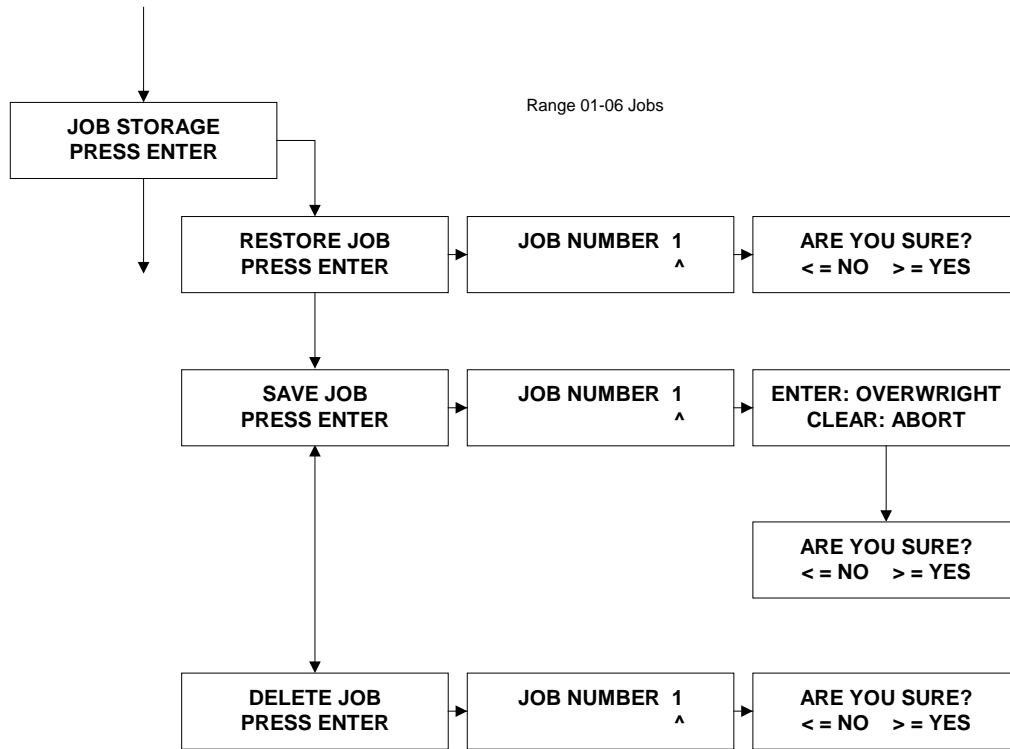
JOB STORAGE
PRESS ENTER

Range 01-06 Jobs

RESTORE JOB
PRESS ENTER

JOB NUMBER 1
^

ARE YOU SURE?
< = NO > = YES

SAVE JOB
PRESS ENTER

JOB NUMBER 1
^

ENTER: OVERWRIGHT
CLEAR: ABORT

ARE YOU SURE?
< = NO > = YES

DELETE JOB
PRESS ENTER

JOB NUMBER 1
^

ARE YOU SURE?
< = NO > = YES